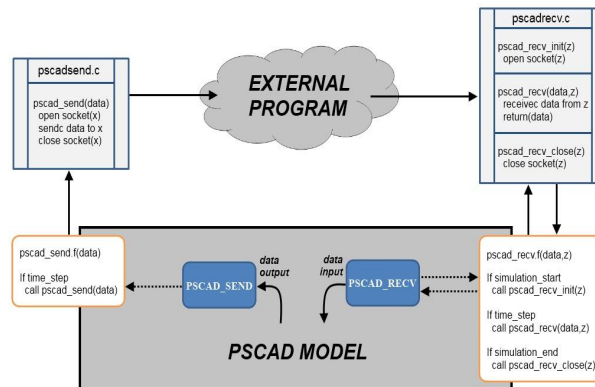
pscadsend.c

pscad_send(data)
open socket(x)
sendc data to x
close socket(x)

EXTERNAL PROGRAM

pscadrecv.c

pscad_recv_init(z)
open socket(z)

pscad_recv(data,z)
receivec data from z
return(data)

pscad_recv_close(z)
close socket(z)

pscad_send.f(data)

If time_step
call pscad_send(data)

PSCAD_SEND

data output

data input

PSCAD_RECV

pscad_recv.f(data,z)

If simulation_start
call pscad_recv_init(z)

If time_step
call pscad_recv(data,z)

If simulation_end
call pscad_recv_close(z)

PSCAD MODEL